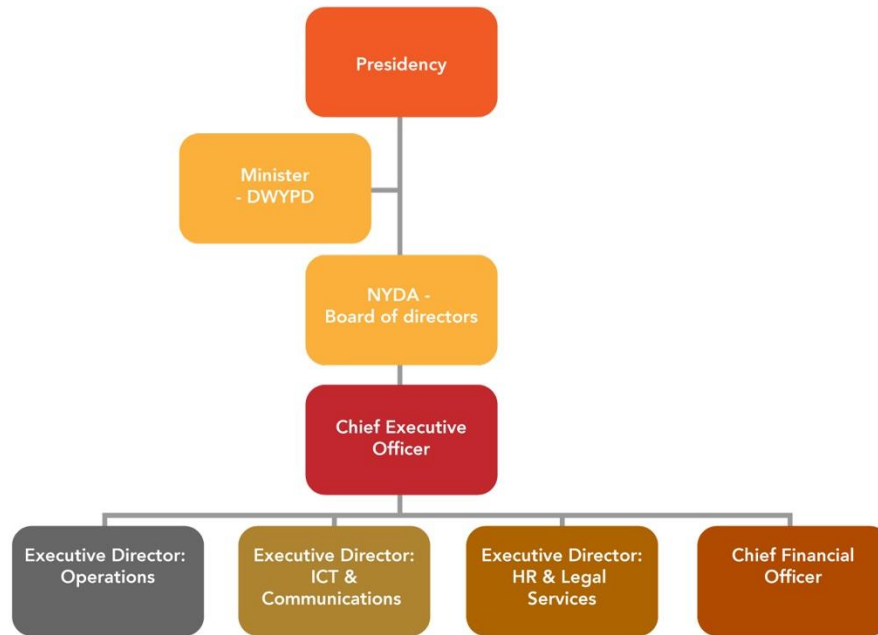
Presidency

Minister - DWYPD

NYDA - Board of directors

Chief Executive Officer

Executive Director: Operations

Executive Director: ICT & Communications

Executive Director: HR & Legal Services

Chief Financial Officer